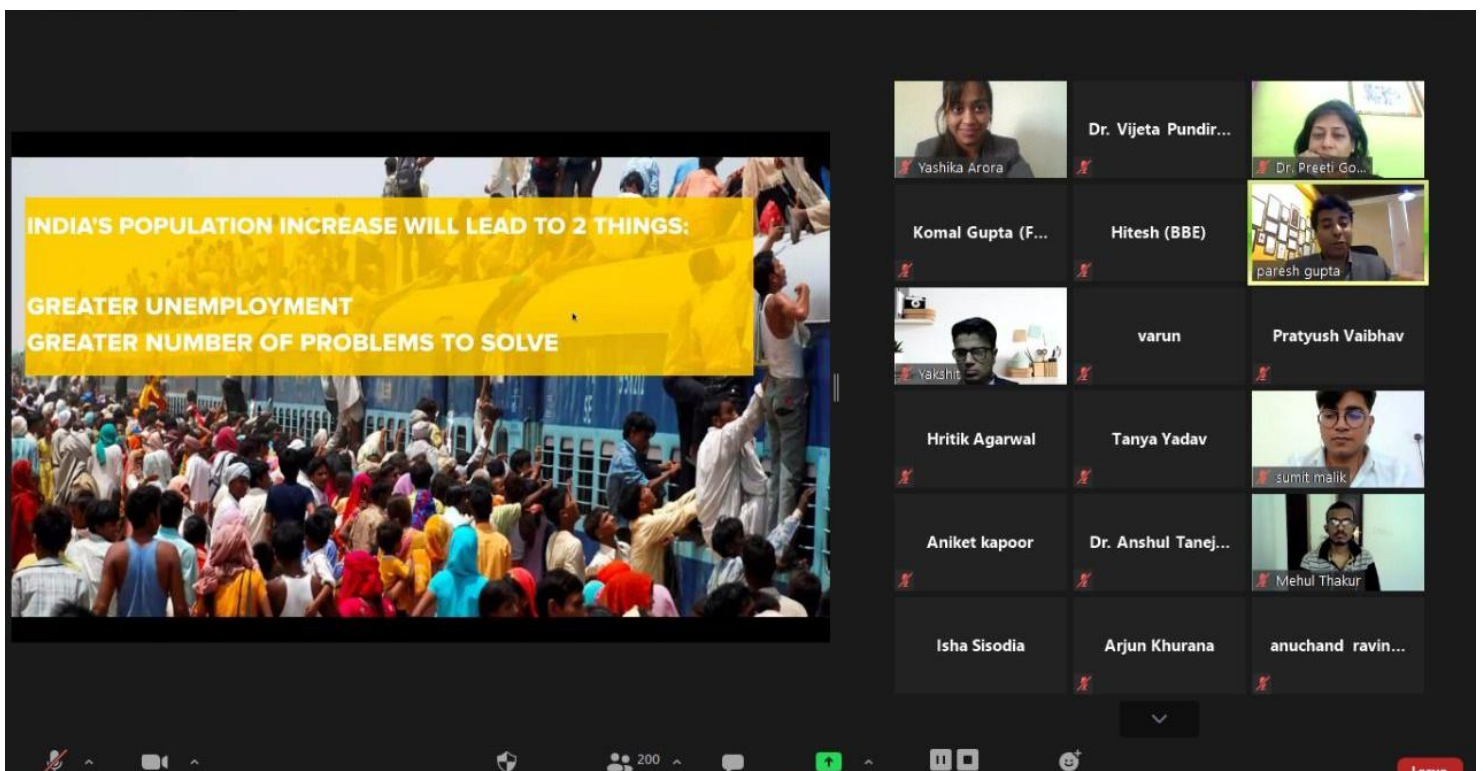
INDIA'S POPULATION INCREASE WILL LEAD TO 2 THINGS:

GREATER UNEMPLOYMENT
GREATER NUMBER OF PROBLEMS TO SOLVE

Yashika Arora
Dr. Vijeta Pundir...
Dr. Preeti Go...
Komal Gupta (F...
Hitesh (BBE)
paresh gupta
Yakshit
varun
Pratyush Vaibhav
Hritik Agarwal
Tanya Yadav
sumit malik
Aniket kapoor
Dr. Anshul Tanej...
Mehul Thakur
Isha Sisodia
Arjun Khurana
anuchand ravin...

200

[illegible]